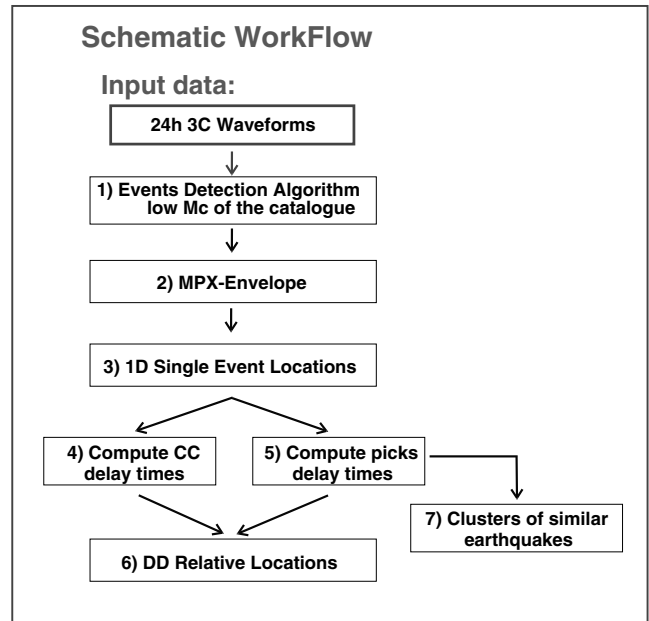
Schematic WorkFlow

Input data:

24h 3C Waveforms

1) Events Detection Algorithm low Mc of the catalogue

2) MPX-Envelope

3) 1D Single Event Locations

4) Compute CC delay times

5) Compute picks delay times

7) Clusters of similar earthquakes

6) DD Relative Locations